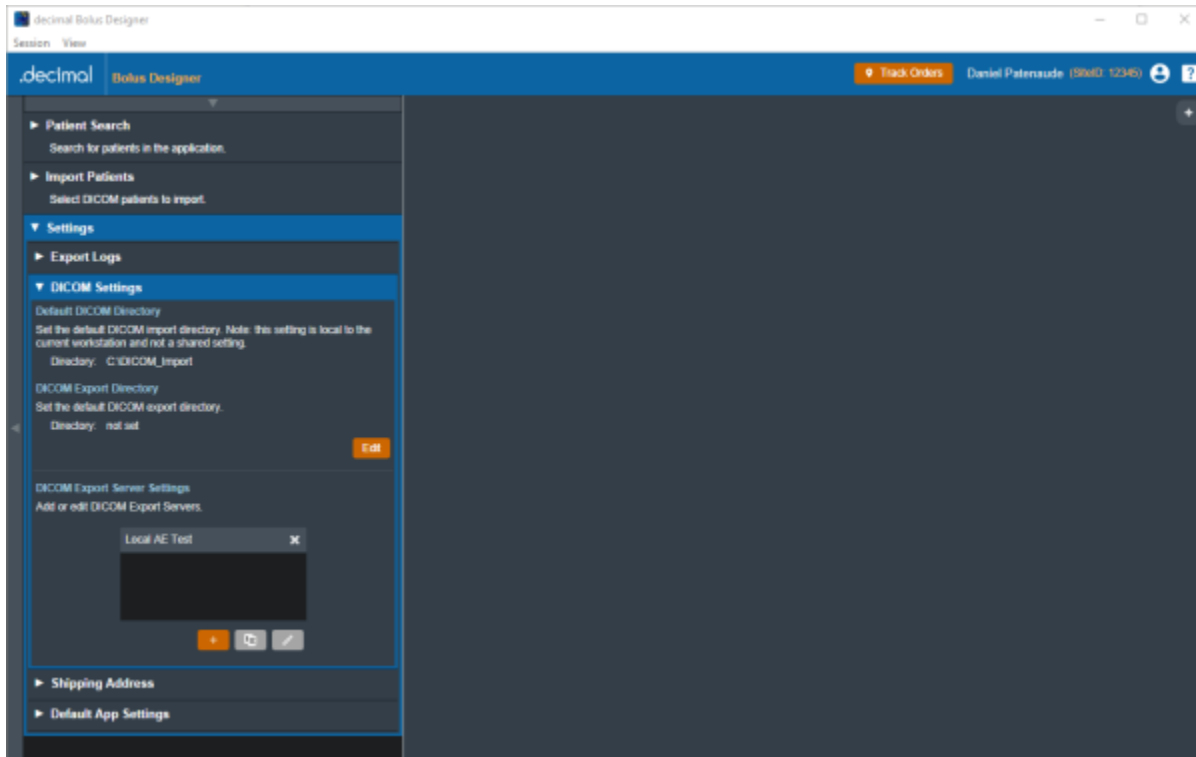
decimal Bolus Designer

Session View

.decimal Bolus Designer

Track Orders Daniel Patenaude (SiteID: 12345)

► Patient Search

Search for patients in the application.

► Import Patients

Select DICOM patients to import.

▼ Settings

► Export Logs

▼ DICOM Settings

Default DICOM Directory

Set the default DICOM import directory. Note: this setting is local to the current workstation and not a shared setting.

Directory: C:\DICOM_Import

DICOM Export Directory

Set the default DICOM export directory.

Directory: not set

Edit

DICOM Export Server Settings

Add or edit DICOM Export Servers.

Local AE Test

+

► Shipping Address

► Default App Settings